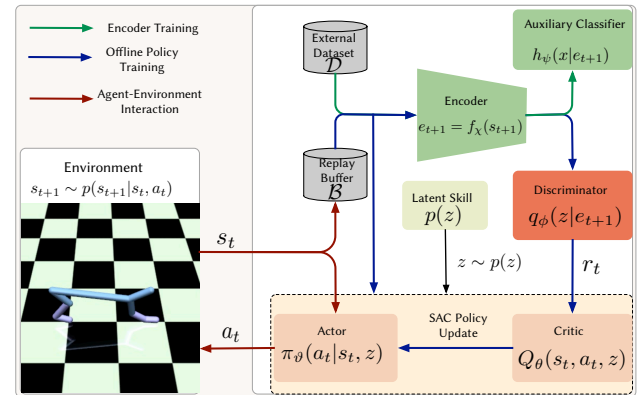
Encoder Training

Offline Policy Training

Agent-Environment Interaction

Environment
$s_{t+1} \sim p(s_{t+1}|s_t, a_t)$

External Dataset
$\mathcal{D}$

Replay Buffer
$\mathcal{B}$

Encoder
$e_{t+1} = f_\chi(s_{t+1})$

Auxiliary Classifier
$h_\psi(x|e_{t+1})$

Discriminator
$q_\phi(z|e_{t+1})$

Latent Skill
$p(z)$

$s_t$

$z \sim p(z)$

$r_t$

$a_t$

SAC Policy Update

Actor
$\pi_\vartheta(a_t|s_t, z)$

Critic
$Q_\theta(s_t, a_t, z)$